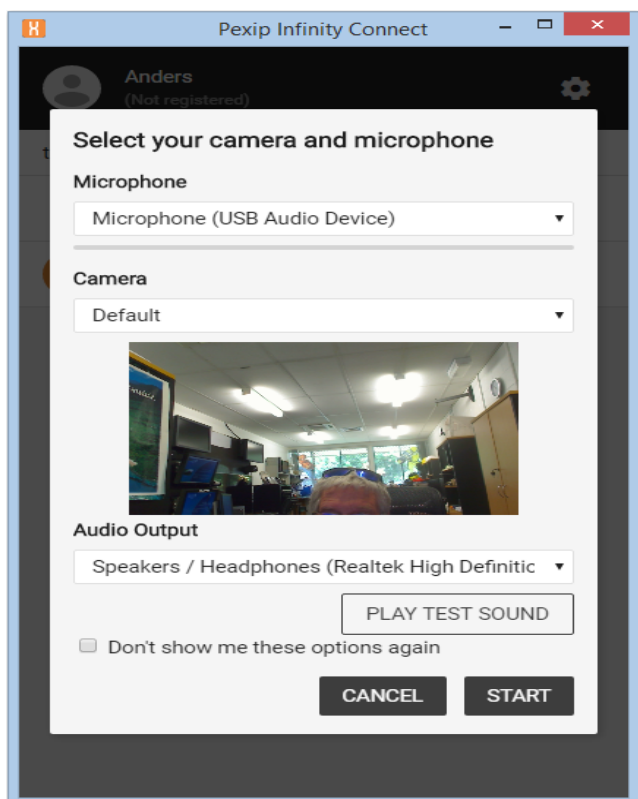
Pexip Infinity Connect

Anders
(Not registered)

Select your camera and microphone

Microphone

Microphone (USB Audio Device)

Camera

Default

Audio Output

Speakers / Headphones (Realtek High Definitic

PLAY TEST SOUND

Don't show me these options again

CANCEL

START